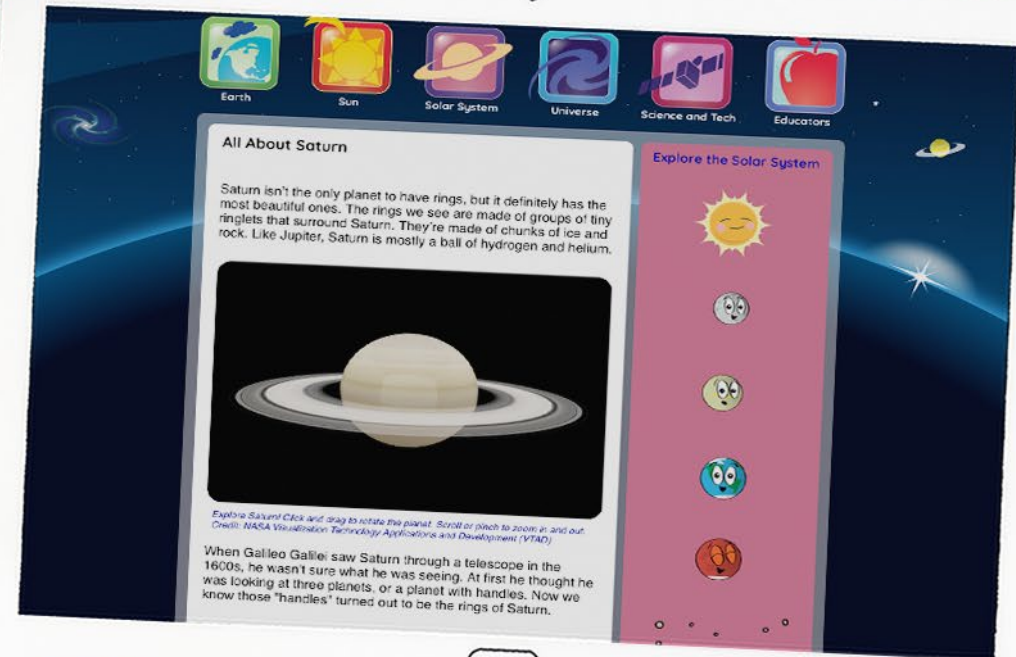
Earth
Sun
Solar System
Universe
Science and Tech
Educators

All About Saturn

Saturn isn't the only planet to have rings, but it definitely has the most beautiful ones. The rings we see are made of groups of tiny ringlets that surround Saturn. They're made of chunks of ice and rock. Like Jupiter, Saturn is mostly a ball of hydrogen and helium.

Explore Saturn! Click and drag to rotate the planet. Scroll or pinch to zoom in and out. Credit: NASA Visualization Technology Applications and Development (VTAD)

When Galileo Galilei saw Saturn through a telescope in the 1600s, he wasn't sure what he was seeing. At first he thought he was looking at three planets, or a planet with handles. Now we know those "handles" turned out to be the rings of Saturn.

Explore the Solar System